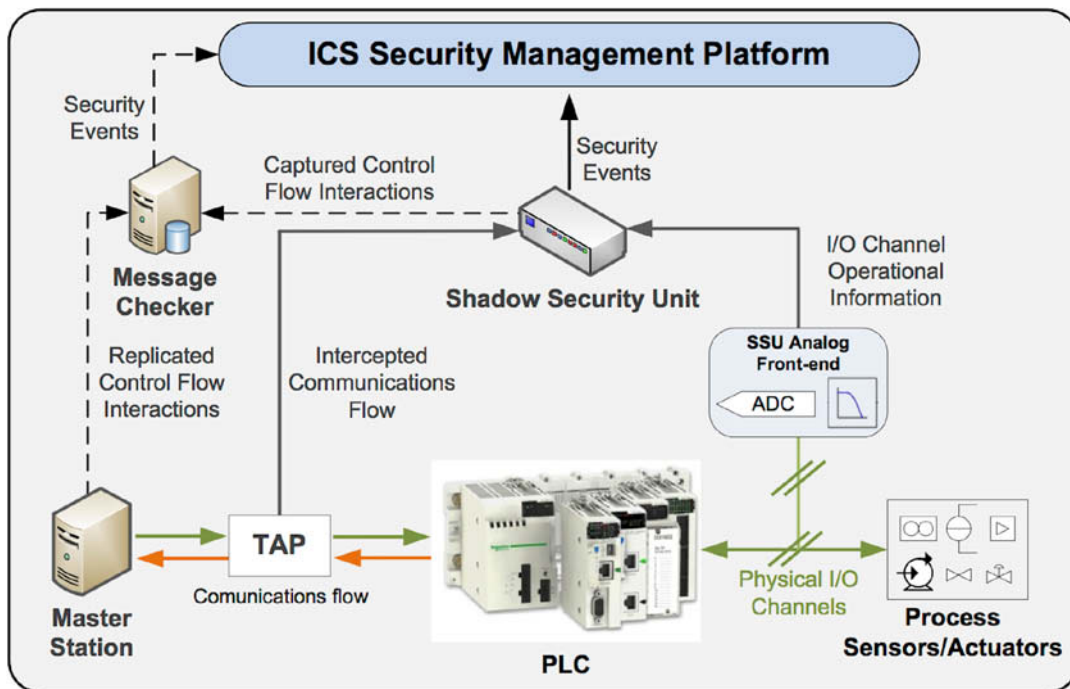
ICS Security Management Platform

Security Events

Captured Control Flow Interactions

Security Events

Message Checker

Shadow Security Unit

I/O Channel Operational Information

SSU Analog Front-end

ADC

Replicated Control Flow Interactions

Intercepted Communications Flow

TAP

Comunications flow

Master Station

PLC

Physical I/O Channels

Process Sensors/Actuators